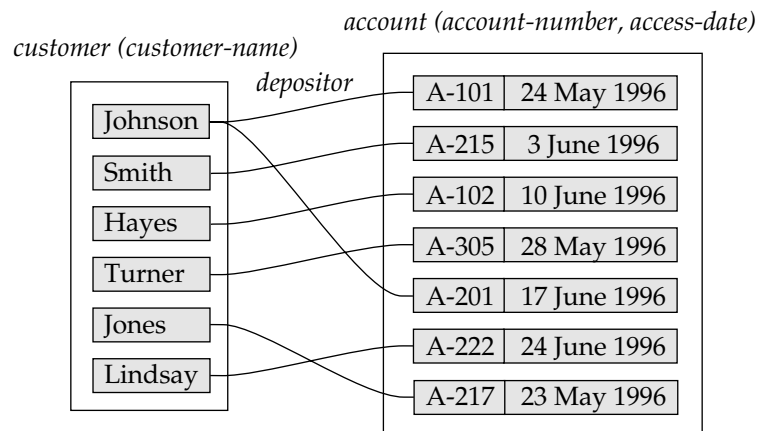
account (account-number, access-date)

customer (customer-name)

depositor

Johnson

Smith

Hayes

Turner

Jones

Lindsay

| A-101 | 24 May 1996 |
|---|---|
| A-215 | 3 June 1996 |
| A-102 | 10 June 1996 |
| A-305 | 28 May 1996 |
| A-201 | 17 June 1996 |
| A-222 | 24 June 1996 |
| A-217 | 23 May 1996 |